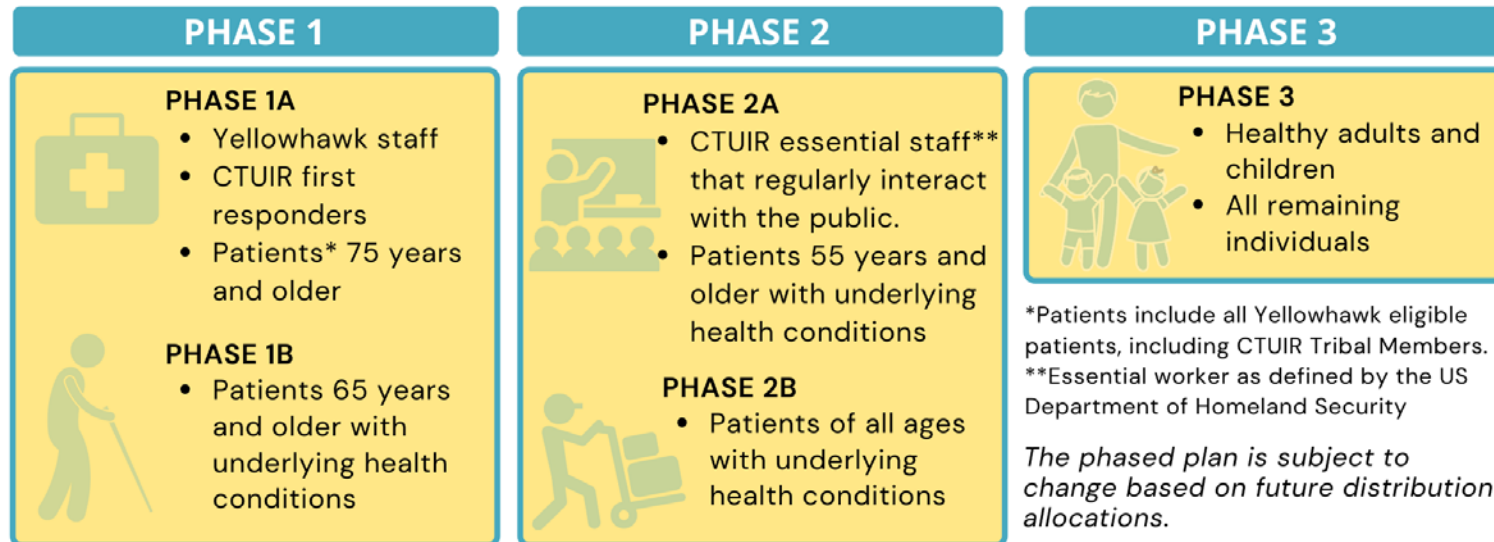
PHASE 1

PHASE 1A
- Yellowhawk staff
- CTUIR first responders
- Patients* 75 years and older

PHASE 1B
- Patients 65 years and older with underlying health conditions

PHASE 2

PHASE 2A
- CTUIR essential staff** that regularly interact with the public.
- Patients 55 years and older with underlying health conditions

PHASE 2B
- Patients of all ages with underlying health conditions

PHASE 3

PHASE 3
- Healthy adults and children
- All remaining individuals

*Patients include all Yellowhawk eligible patients, including CTUIR Tribal Members.
**Essential worker as defined by the US Department of Homeland Security

*The phased plan is subject to change based on future distribution allocations.*